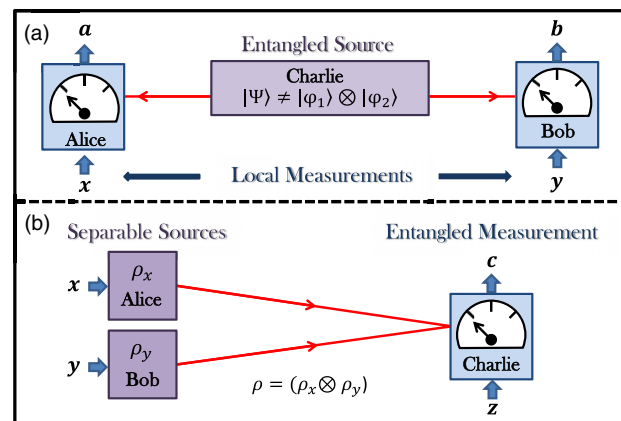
(a)

$a$

Entangled Source

$b$

Charlie

$|\Psi\rangle \neq |\varphi_1\rangle \otimes |\varphi_2\rangle$

Alice

Bob

$x$

Local Measurements

$y$

(b)

Separable Sources

Entangled Measurement

$c$

$x$

$\rho_x$

Alice

$y$

$\rho_y$

Bob

$\rho = (\rho_x \otimes \rho_y)$

Charlie

$z$